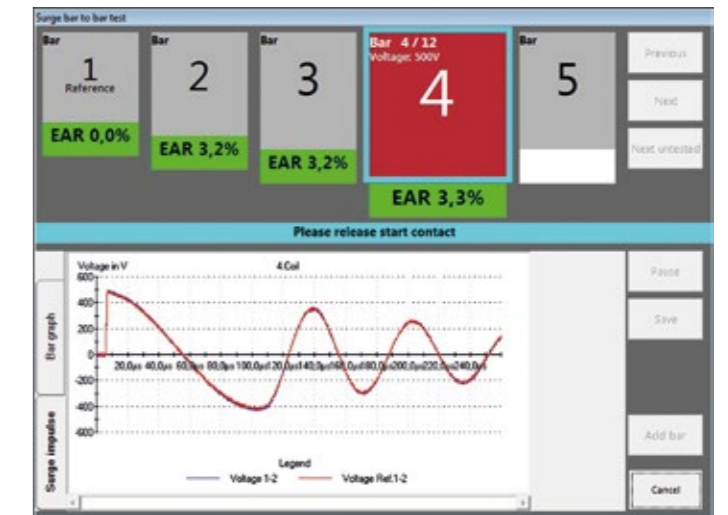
Surge bar to bar test

Bar
1
Reference
EAR 0,0%

Bar
2
EAR 3,2%

Bar
3
EAR 3,2%

Bar 4 / 12
Voltage: 500V
4
EAR 3,3%

Bar
5

Previous
Next
Next untested

Please release start contact

Bar graph
Surge impulse

Voltage in V
4 Coil
600
400
200
0
-200
-400
-600
20,0µs 40,0µs 60,0µs 80,0µs 100,0µs 120,0µs 140,0µs 160,0µs 180,0µs 200,0µs 220,0µs 240,0µs

Legend
Voltage 1-2
Voltage Ref.1-2

Pause
Save
Add bar
Cancel